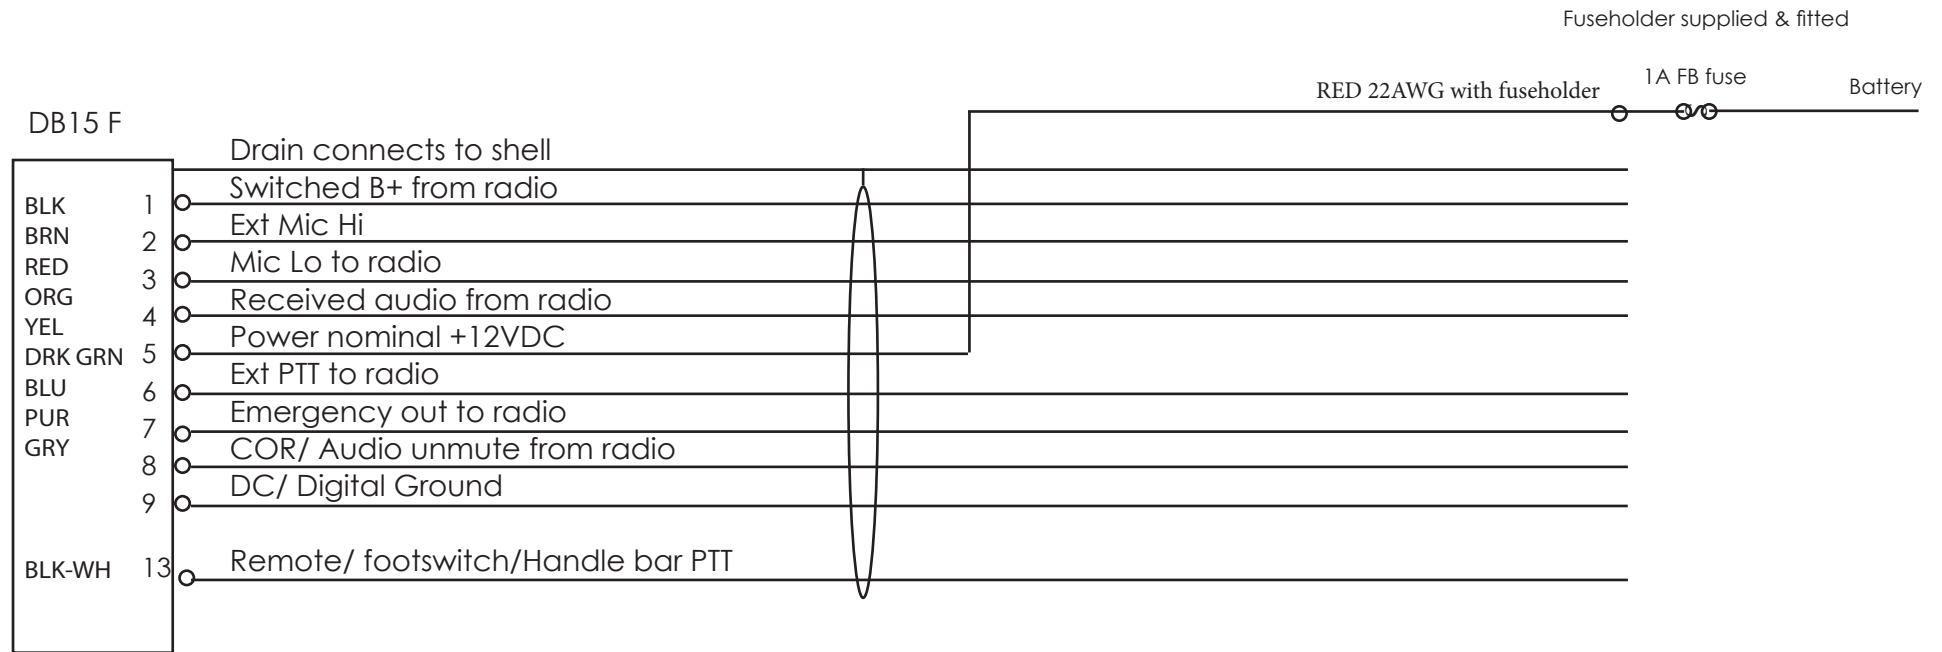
Fuseholder supplied & fitted

RED 22AWG with fuseholder

1A FB fuse

Battery

DB15 F

Drain connects to shell

| | | |
|---|---|---|
| BLK | 1 | Switched B+ from radio |
| BRN | 2 | Ext Mic Hi |
| RED | 3 | Mic Lo to radio |
| ORG | 4 | Received audio from radio |
| YEL | 5 | Power nominal +12VDC |
| DRK GRN | 6 | Ext PTT to radio |
| BLU | 7 | Emergency out to radio |
| PUR | 8 | COR/ Audio unmute from radio |
| GRY | 9 | DC/ Digital Ground |
| BLK-WH | 13 | Remote/ footswitch/Handle bar PTT |